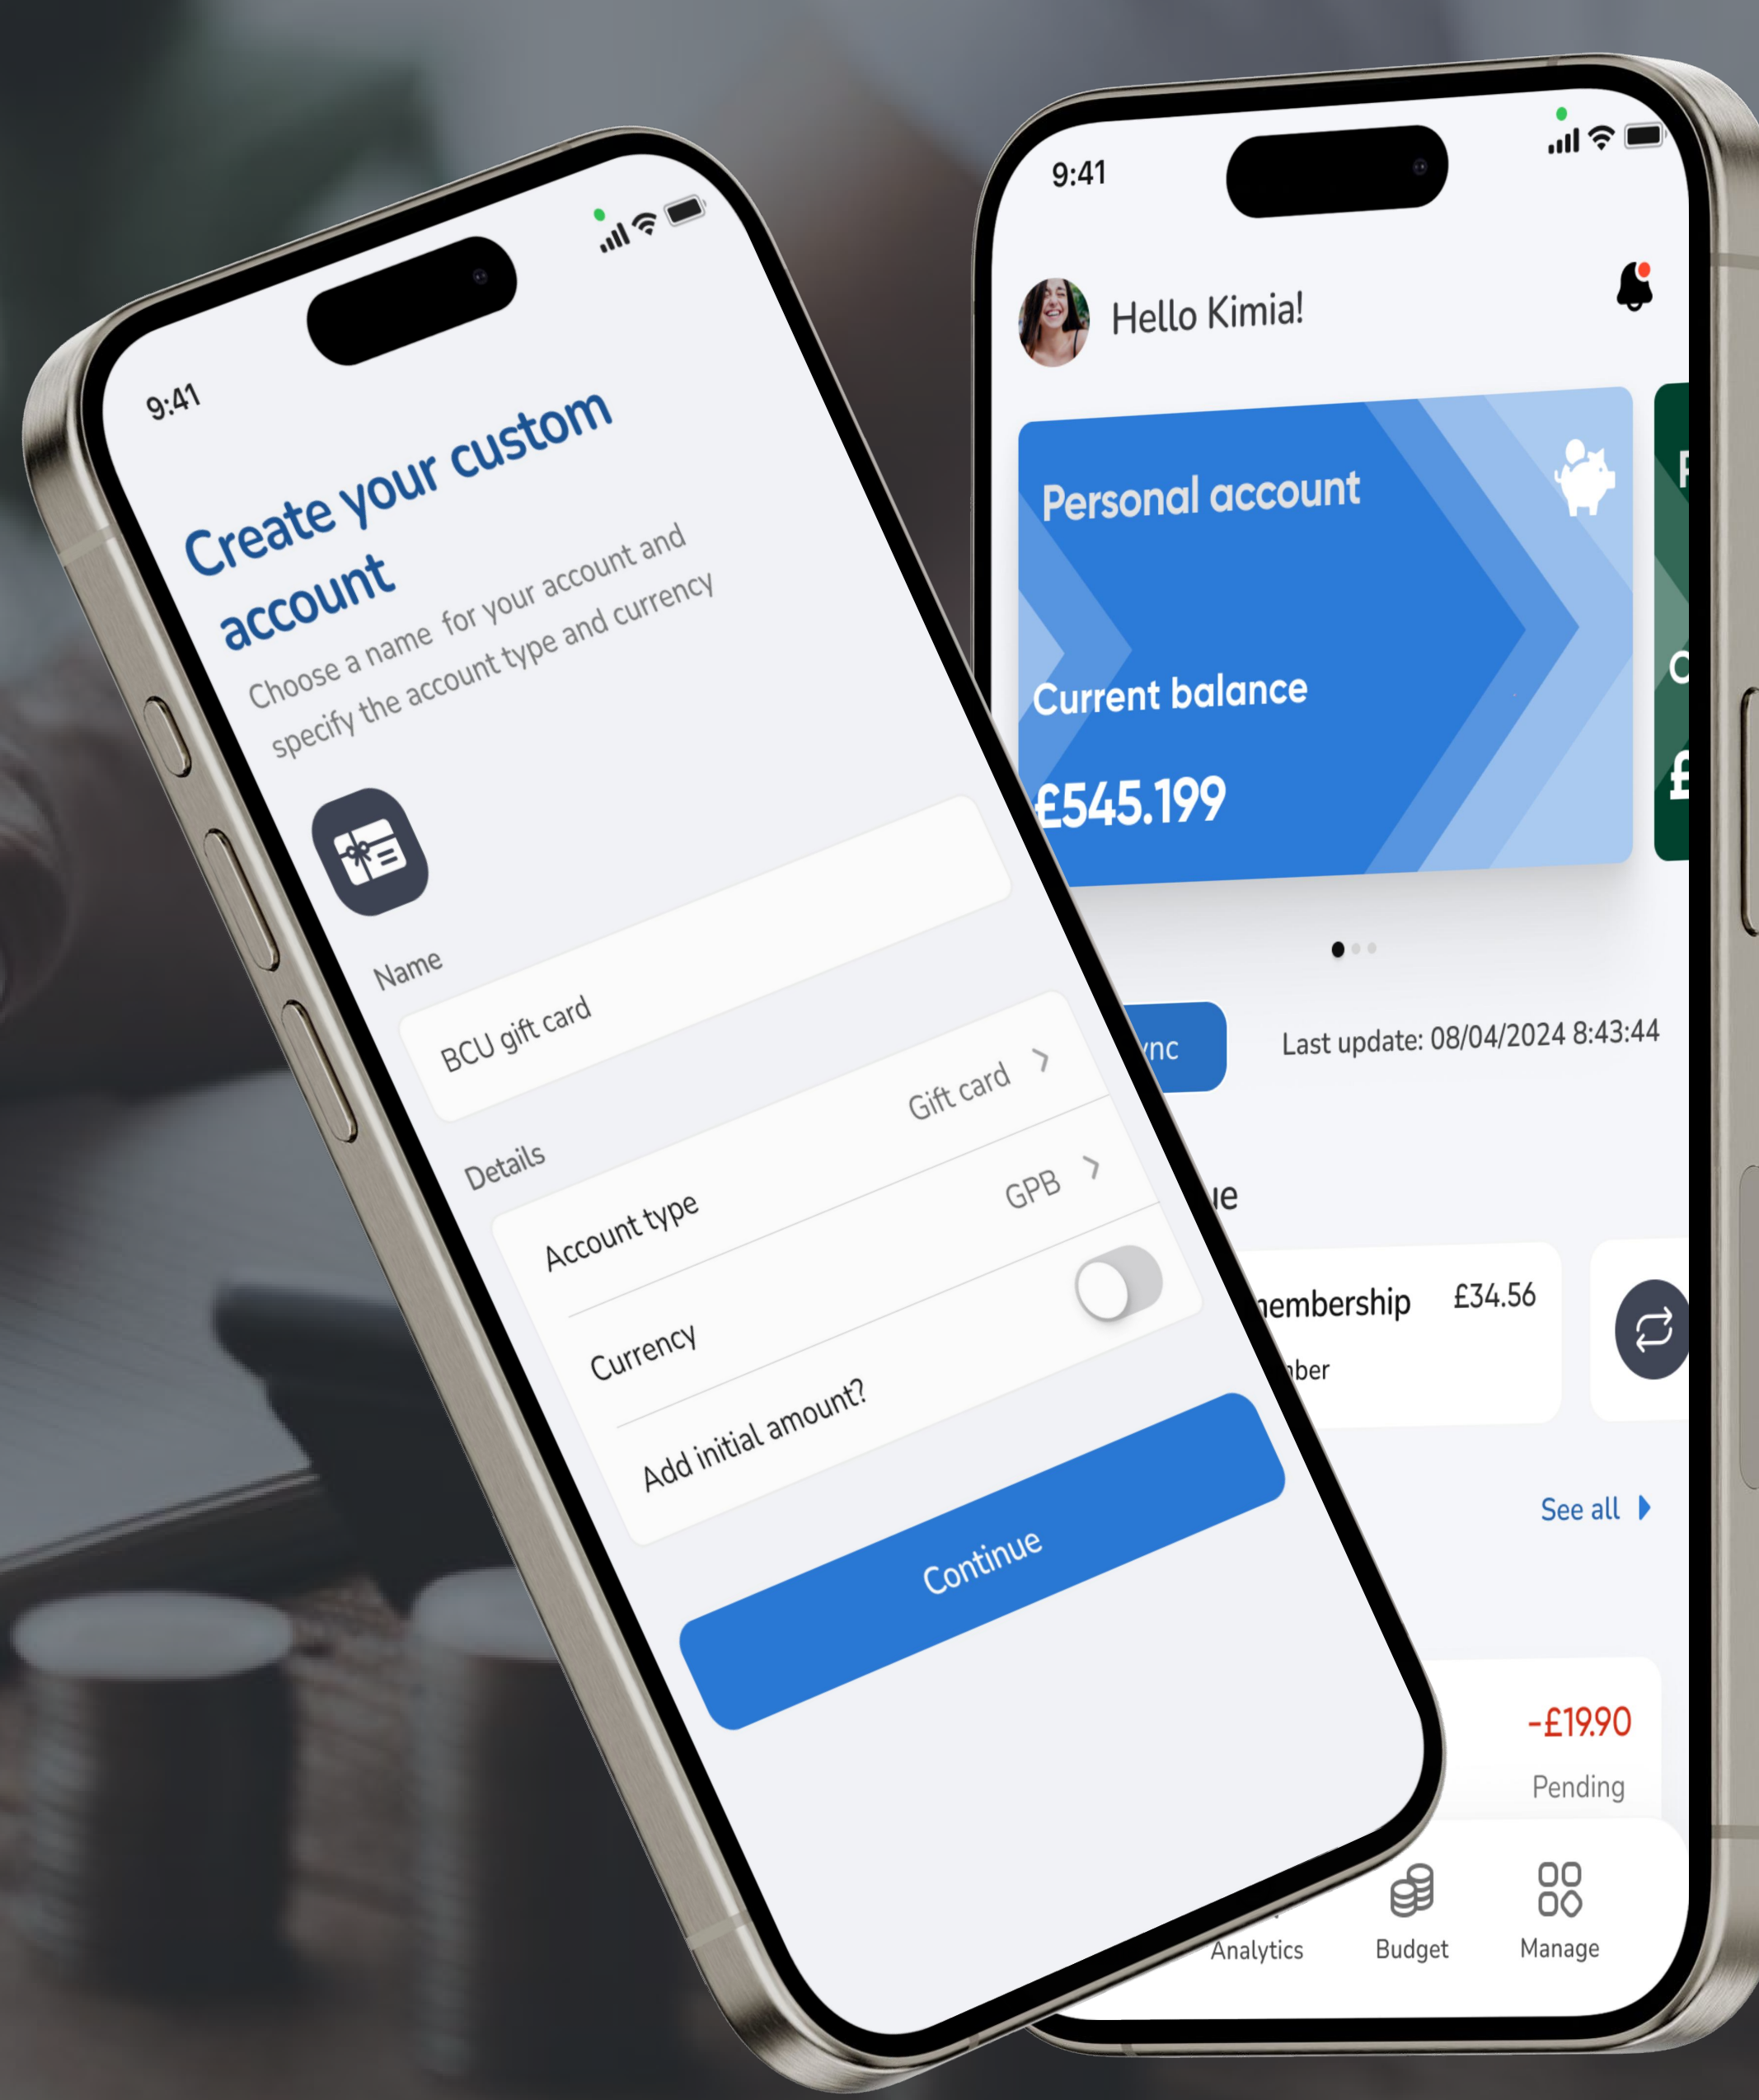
9:41

Create your custom account

Choose a name for your account and specify the account type and currency

Name

BCU gift card

Details

Account type Gift card

Currency GPB

Add initial amount?

Continue

9:41

Hello Kimia!

Personal account

Current balance

£545.199

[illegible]ync

Last update: 08/04/2024 8:43:44

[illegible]ue

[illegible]embership £34.56

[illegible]ber

See all

-£19.90

Pending

Analytics Budget Manage